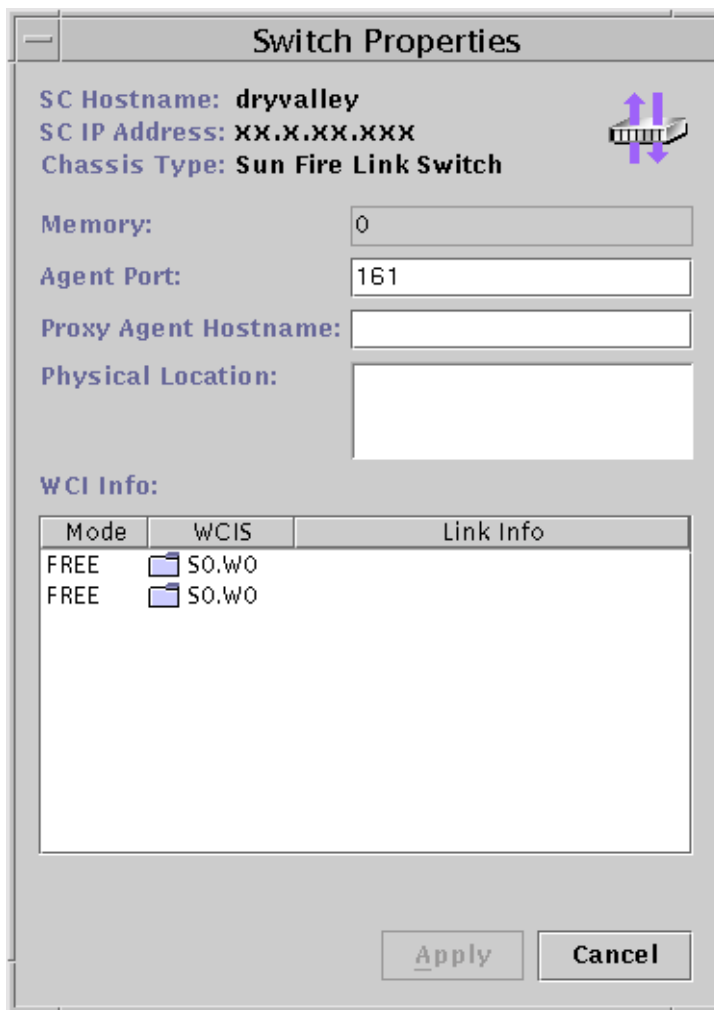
Switch Properties

SC Hostname: dryvalley
SC IP Address: xx.x.xx.xxx
Chassis Type: Sun Fire Link Switch

Memory: 0

Agent Port: 161

Proxy Agent Hostname:

Physical Location:

WCI Info:

| Mode | WCIS | Link Info |
|---|---|---|
| FREE | S0.W0 | |
| FREE | S0.W0 | |

Apply Cancel